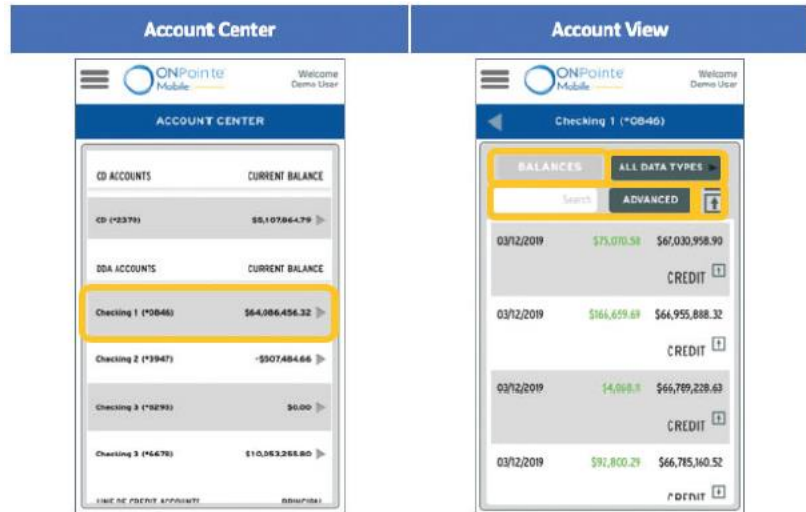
Account Center

ONPointe Mobile
Welcome Demo User

ACCOUNT CENTER

CD ACCOUNTS CURRENT BALANCE

CD (*2379) $5,107,864.79

DDA ACCOUNTS CURRENT BALANCE

Checking 1 (*0846) $64,086,456.32

Checking 2 (*3947) -$507,484.66

Checking 3 (*0293) $0.00

Checking 3 (*6679) $10,053,255.80

LINE OF CREDIT ACCOUNTS PRINCIPAL

Account View

ONPointe Mobile
Welcome Demo User

Checking 1 (*0846)

BALANCES
ALL DATA TYPES

Search
ADVANCED

03/12/2019 $75,070.58 $67,030,958.90
CREDIT

03/12/2019 $166,659.69 $66,955,888.32
CREDIT

03/12/2019 $4,068.11 $66,789,228.63
CREDIT

03/12/2019 $92,800.29 $66,785,160.52
CREDIT